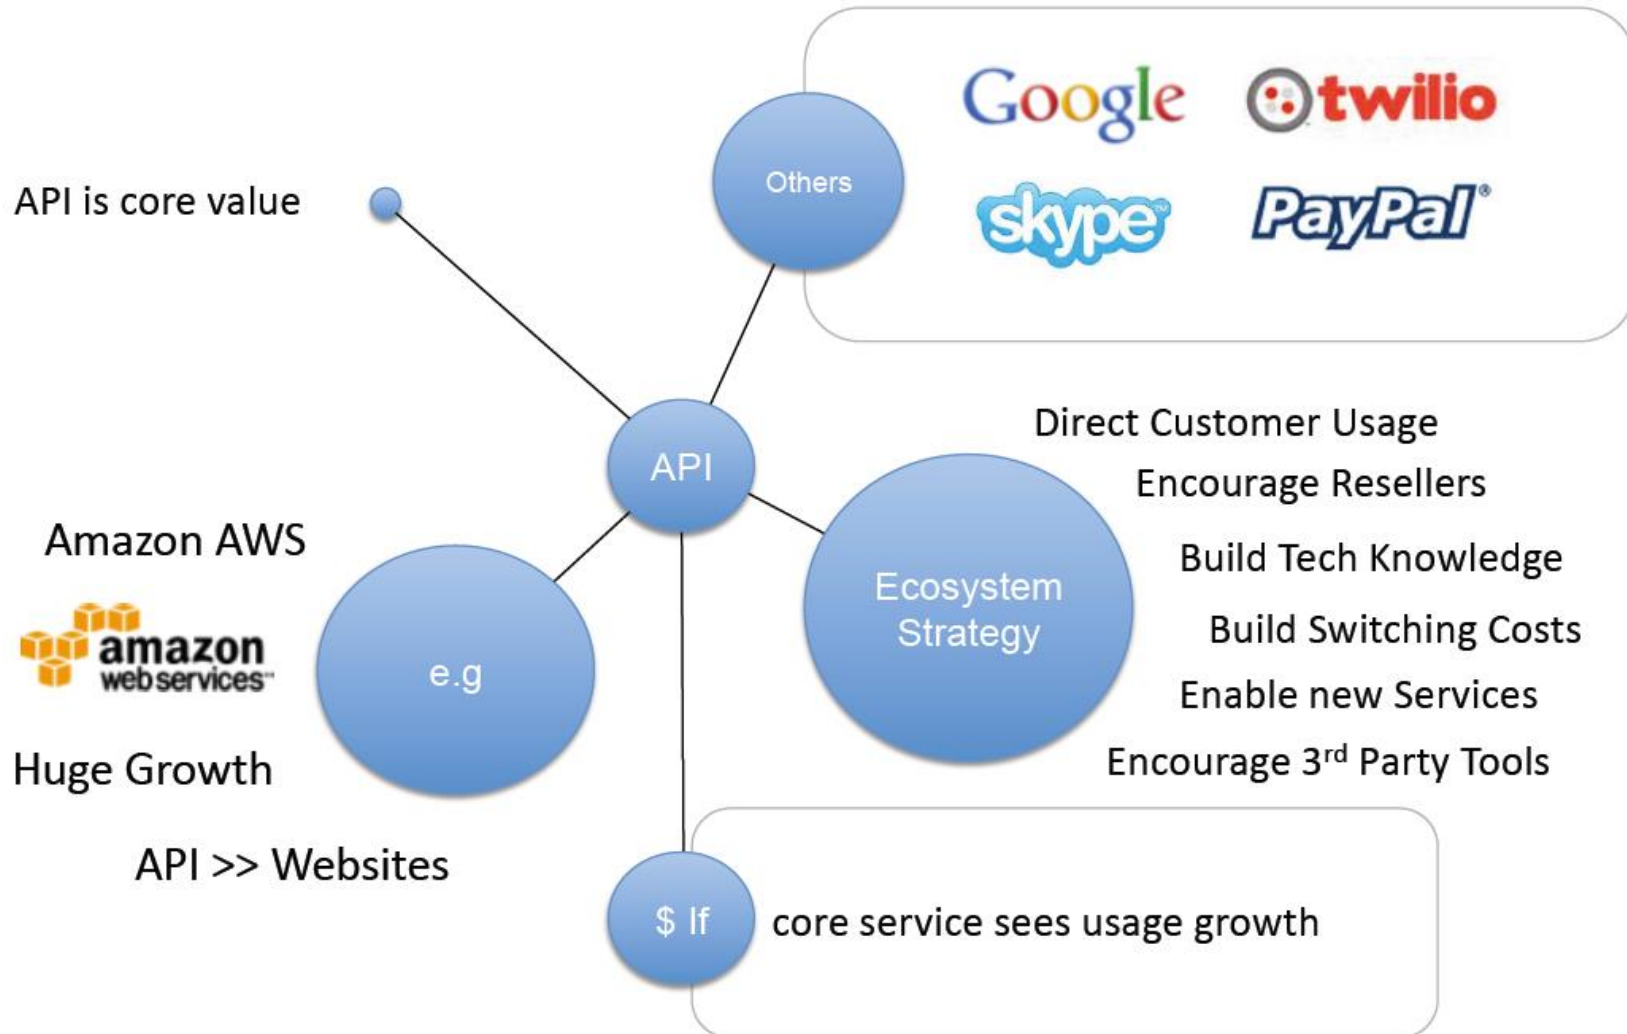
API is core value

Others

Google

twilio

skype

PayPal

API

Direct Customer Usage

Encourage Resellers

Build Tech Knowledge

Build Switching Costs

Enable new Services

Encourage 3rd Party Tools

Ecosystem Strategy

Amazon AWS

amazon webservices

e.g

Huge Growth

API >> Websites

$ If

core service sees usage growth